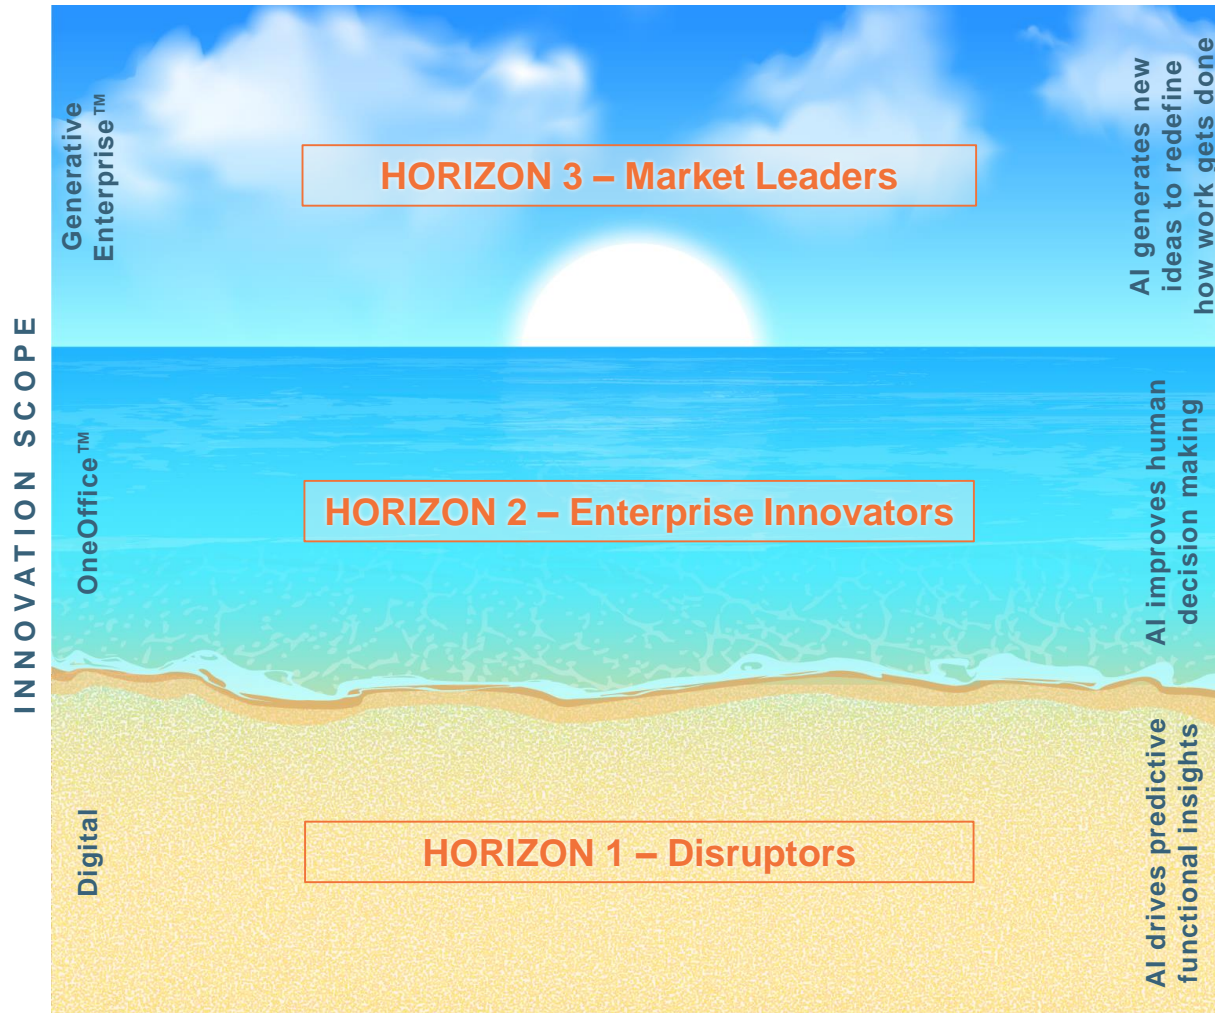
INNOVATION SCOPE

Generative Enterprise™

HORIZON 3 – Market Leaders

AI generates new ideas to redefine how work gets done

OneOffice™

HORIZON 2 – Enterprise Innovators

AI improves human decision making

Digital

HORIZON 1 – Disruptors

AI drives predictive functional insights